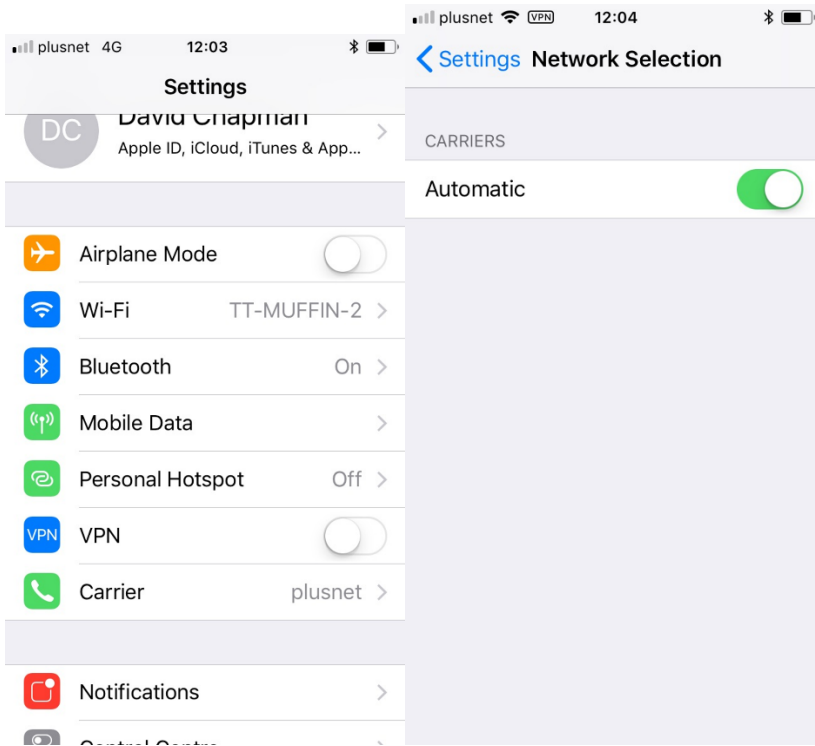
plusnet 4G 12:03

Settings

DC David Chapman
Apple ID, iCloud, iTunes & App...

Airplane Mode

Wi-Fi TT-MUFFIN-2

Bluetooth On

Mobile Data

Personal Hotspot Off

VPN VPN

Carrier plusnet

Notifications

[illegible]

plusnet VPN 12:04

Settings Network Selection

CARRIERS

Automatic